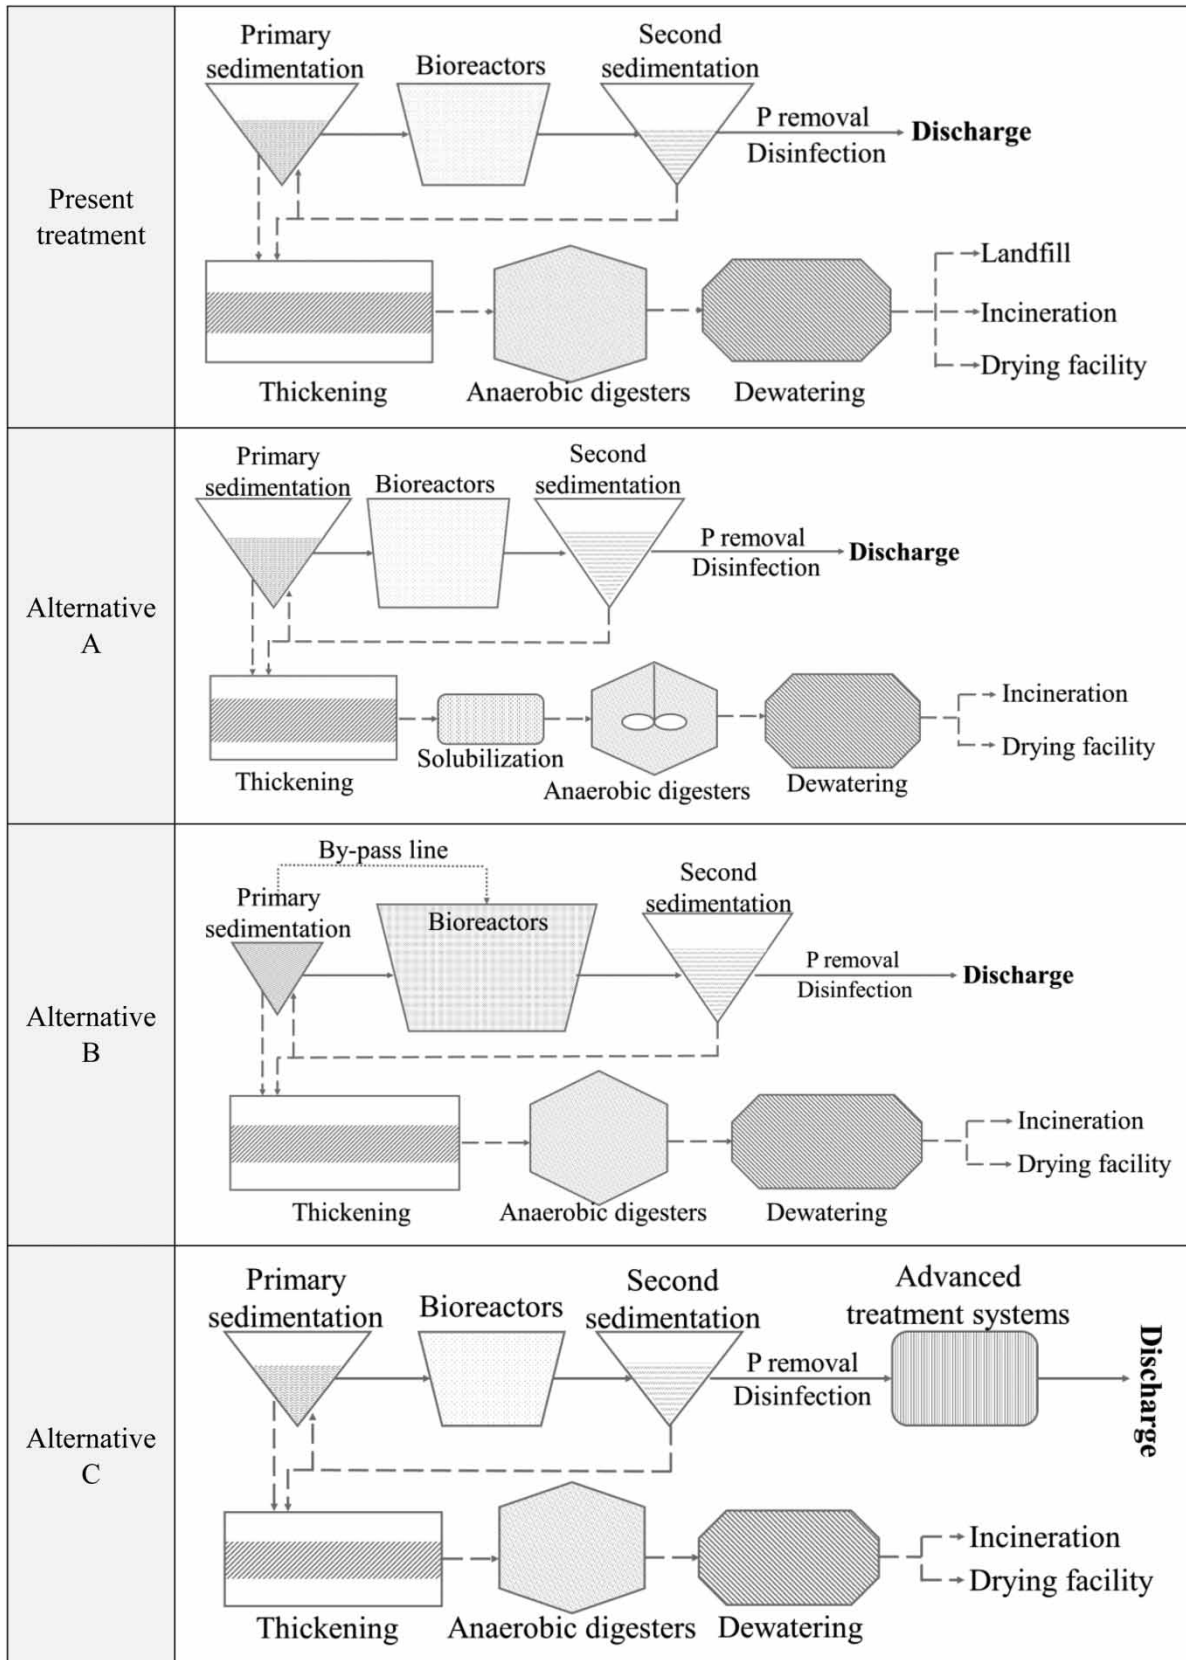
Present treatment

Primary sedimentation

Bioreactors

Second sedimentation

P removal
Disinfection

Discharge

Landfill
Incineration
Drying facility

Thickening

Anaerobic digesters

Dewatering

Alternative A

Primary sedimentation

Bioreactors

Second sedimentation

P removal
Disinfection

Discharge

Incineration
Drying facility

Thickening

Solubilization

Anaerobic digesters

Dewatering

Alternative B

By-pass line

Primary sedimentation

Bioreactors

Second sedimentation

P removal
Disinfection

Discharge

Incineration
Drying facility

Thickening

Anaerobic digesters

Dewatering

Alternative C

Primary sedimentation

Bioreactors

Second sedimentation

Advanced treatment systems

P removal
Disinfection

Discharge

Incineration
Drying facility

Thickening

Anaerobic digesters

Dewatering